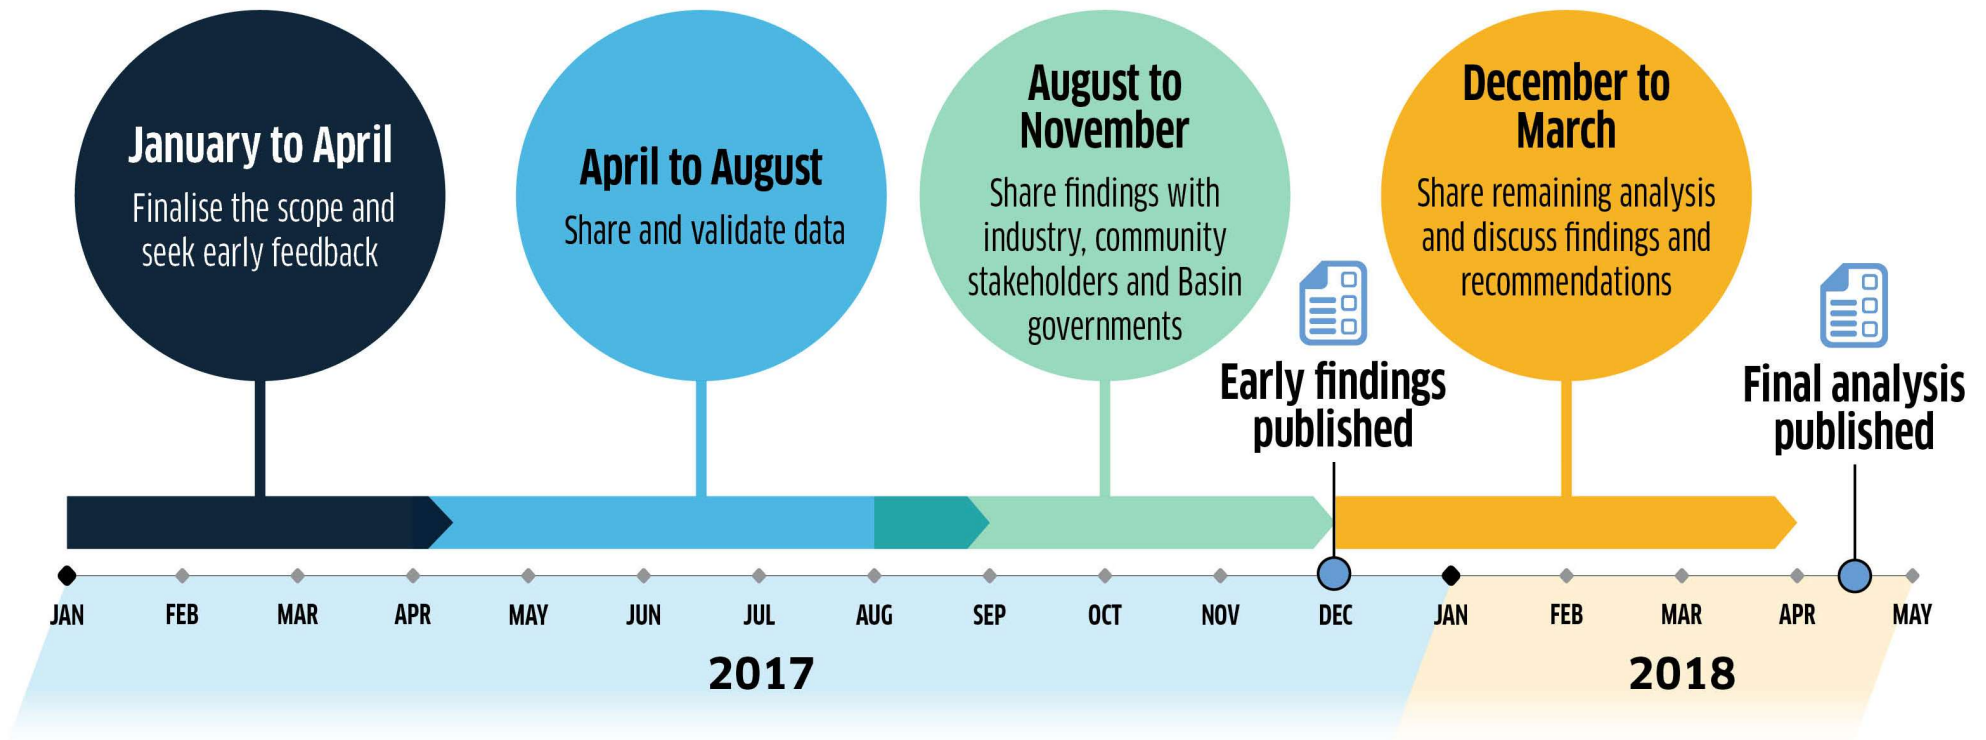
January to April
Finalise the scope and seek early feedback

April to August
Share and validate data

August to November
Share findings with industry, community stakeholders and Basin governments

Early findings published

December to March
Share remaining analysis and discuss findings and recommendations

Final analysis published

JAN FEB MAR APR MAY JUN JUL AUG SEP OCT NOV DEC JAN FEB MAR APR MAY

2017

2018